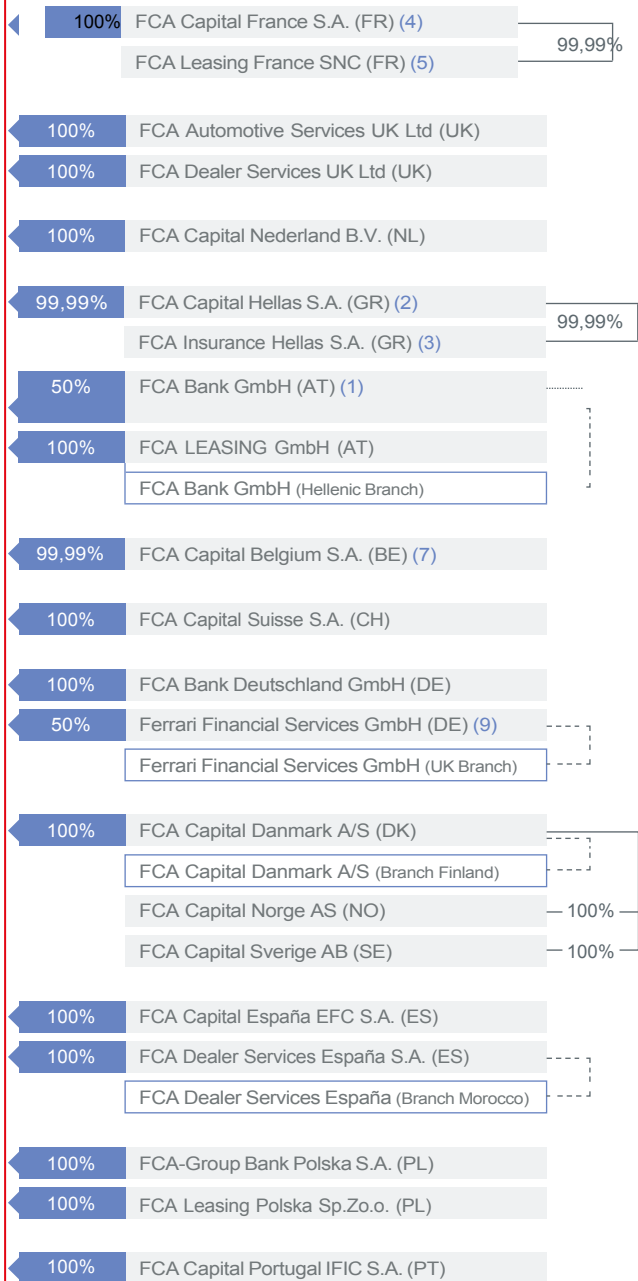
100% FCA Capital France S.A. (FR) (4)
FCA Leasing France SNC (FR) (5)
99,99%

100% FCA Automotive Services UK Ltd (UK)
100% FCA Dealer Services UK Ltd (UK)

100% FCA Capital Nederland B.V. (NL)

99,99% FCA Capital Hellas S.A. (GR) (2)
FCA Insurance Hellas S.A. (GR) (3)
99,99%

50% FCA Bank GmbH (AT) (1)
100% FCA LEASING GmbH (AT)
FCA Bank GmbH (Hellenic Branch)

99,99% FCA Capital Belgium S.A. (BE) (7)

100% FCA Capital Suisse S.A. (CH)

100% FCA Bank Deutschland GmbH (DE)
50% Ferrari Financial Services GmbH (DE) (9)
Ferrari Financial Services GmbH (UK Branch)

100% FCA Capital Danmark A/S (DK)
FCA Capital Danmark A/S (Branch Finland)
FCA Capital Norge AS (NO) — 100%
FCA Capital Sverige AB (SE) — 100%

100% FCA Capital España EFC S.A. (ES)
100% FCA Dealer Services España S.A. (ES)
FCA Dealer Services España (Branch Morocco)

100% FCA-Group Bank Polska S.A. (PL)
100% FCA Leasing Polska Sp.Zo.o. (PL)

100% FCA Capital Portugal IFIC S.A. (PT)